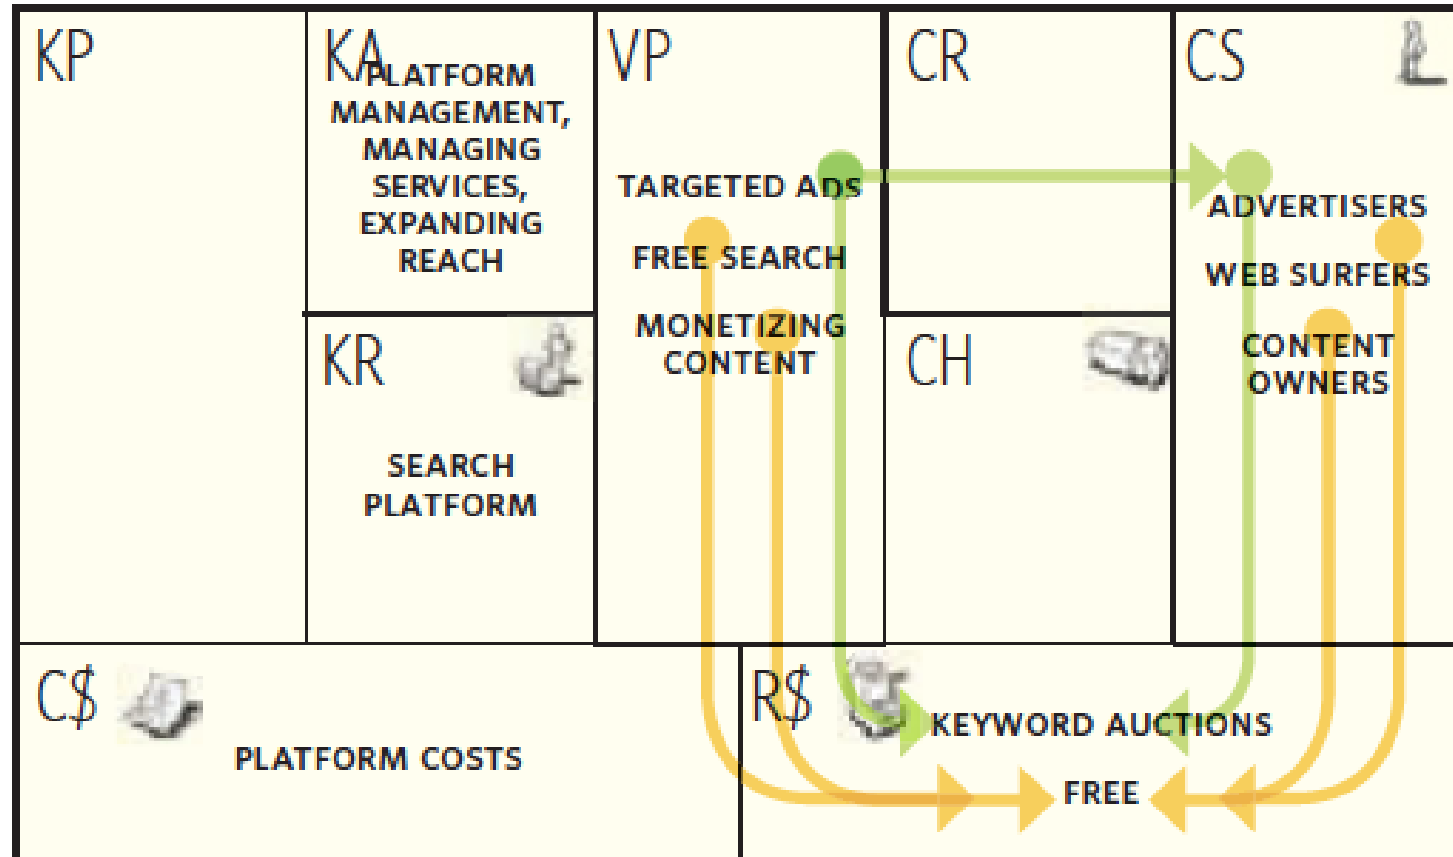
KP

KA PLATFORM MANAGEMENT, MANAGING SERVICES, EXPANDING REACH

KR

SEARCH PLATFORM

VP

TARGETED ADS

FREE SEARCH

MONETIZING CONTENT

CR

CH

CS

ADVERTISERS

WEB SURFERS

CONTENT OWNERS

C$

PLATFORM COSTS

R$

KEYWORD AUCTIONS

FREE